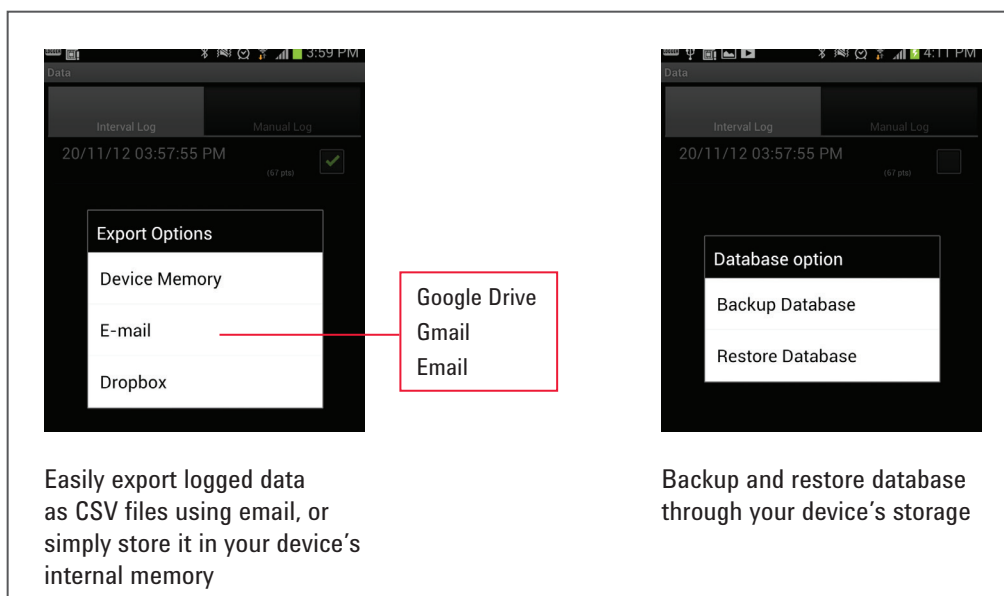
3:59 PM
Data
Interval Log
Manual Log
20/11/12 03:57:55 PM
(67 pts)
Export Options
Device Memory
E-mail
Dropbox

Google Drive
Gmail
Email

Easily export logged data as CSV files using email, or simply store it in your device's internal memory

4:11 PM
Data
Interval Log
Manual Log
20/11/12 03:57:55 PM
(67 pts)
Database option
Backup Database
Restore Database

Backup and restore database through your device's storage